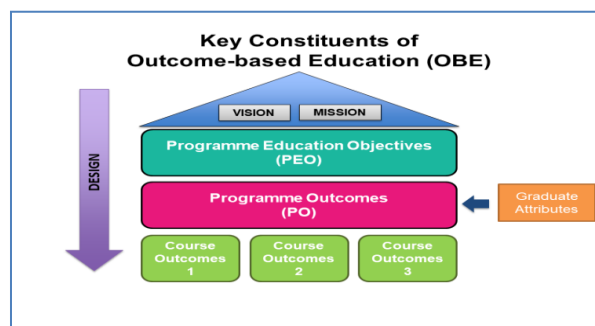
Key Constituents of
Outcome-based Education (OBE)

DESIGN

VISION MISSION

Programme Education Objectives
(PEO)

Programme Outcomes
(PO)

Graduate Attributes

Course Outcomes 1

Course Outcomes 2

Course Outcomes 3